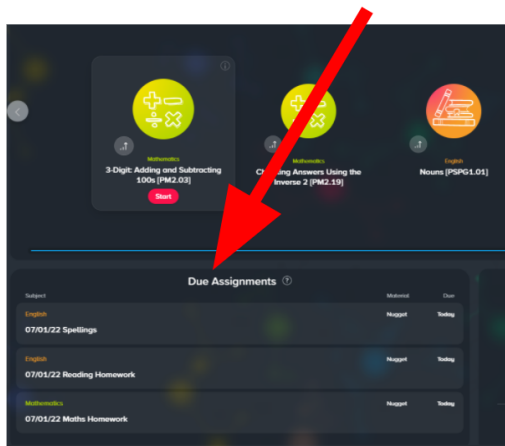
Mathematics
3-Digit: Adding and Subtracting 100s [PM2.03]
Start

Mathematics
Ch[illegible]ing Answers Using the Inverse 2 [PM2.19]

English
Nouns [PSPG1.01]

Due Assignments

| Subject | Material | Due |
|---|---|---|
| English<br>07/01/22 Spellings | Nugget | Today |
| English<br>07/01/22 Reading Homework | Nugget | Today |
| Mathematics<br>07/01/22 Maths Homework | Nugget | Today |